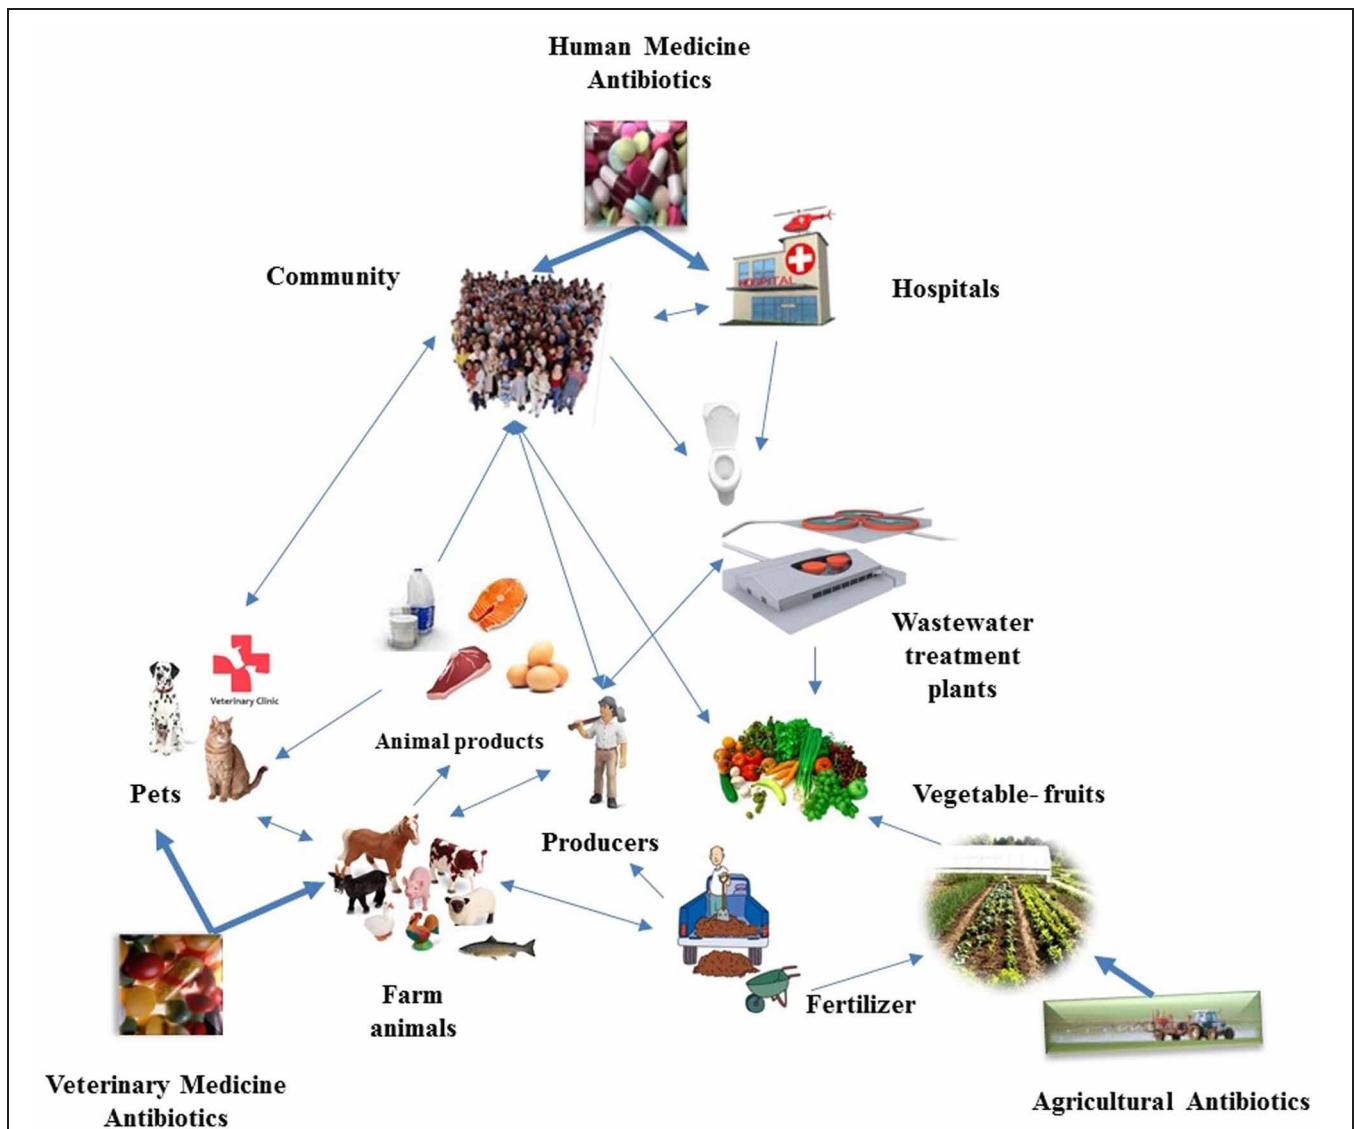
Human Medicine
Antibiotics

Community

HOSPITAL

Hospitals

Wastewater
treatment
plants

Veterinary Clinic

Animal products

Pets

Vegetable- fruits

Producers

Farm
animals

Fertilizer

Veterinary Medicine
Antibiotics

Agricultural Antibiotics